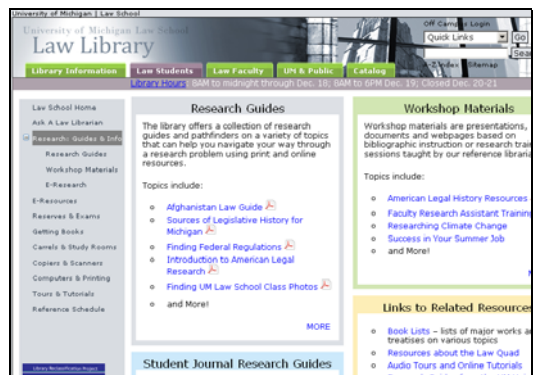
University of Michigan | Law School

University of Michigan Law School
Law Library

Off Campus Login
Quick Links
Go
Sear
A-Z Index Sitemap

Library Information | Law Students | Law Faculty | UM & Public | Catalog

Library Hours: 8AM to midnight through Dec. 18; 8AM to 6PM Dec. 19; Closed Dec. 20-21

Law School Home
Ask A Law Librarian
Research: Guides & Info
Research Guides
Workshop Materials
E-Research
E-Resources
Reserves & Exams
Getting Books
Carrels & Study Rooms
Copiers & Scanners
Computers & Printing
Tours & Tutorials
Reference Schedule

Research Guides

The library offers a collection of research guides and pathfinders on a variety of topics that can help you navigate your way through a research problem using print and online resources.

Topics include:

Afghanistan Law Guide
Sources of Legislative History for Michigan
Finding Federal Regulations
Introduction to American Legal Research
Finding UM Law School Class Photos
and More!

MORE

Workshop Materials

Workshop materials are presentations, documents and webpages based on bibliographic instruction or research trai sessions taught by our reference librari

Topics include:

American Legal History Resources
Faculty Research Assistant Trainin
Researching Climate Change
Success in Your Summer Job
and More!

Links to Related Resource

Book Lists – lists of major works a treatises on various topics
Resources about the Law Quad
Audio Tours and Online Tutorials

Student Journal Research Guides

Library Reclamation Project